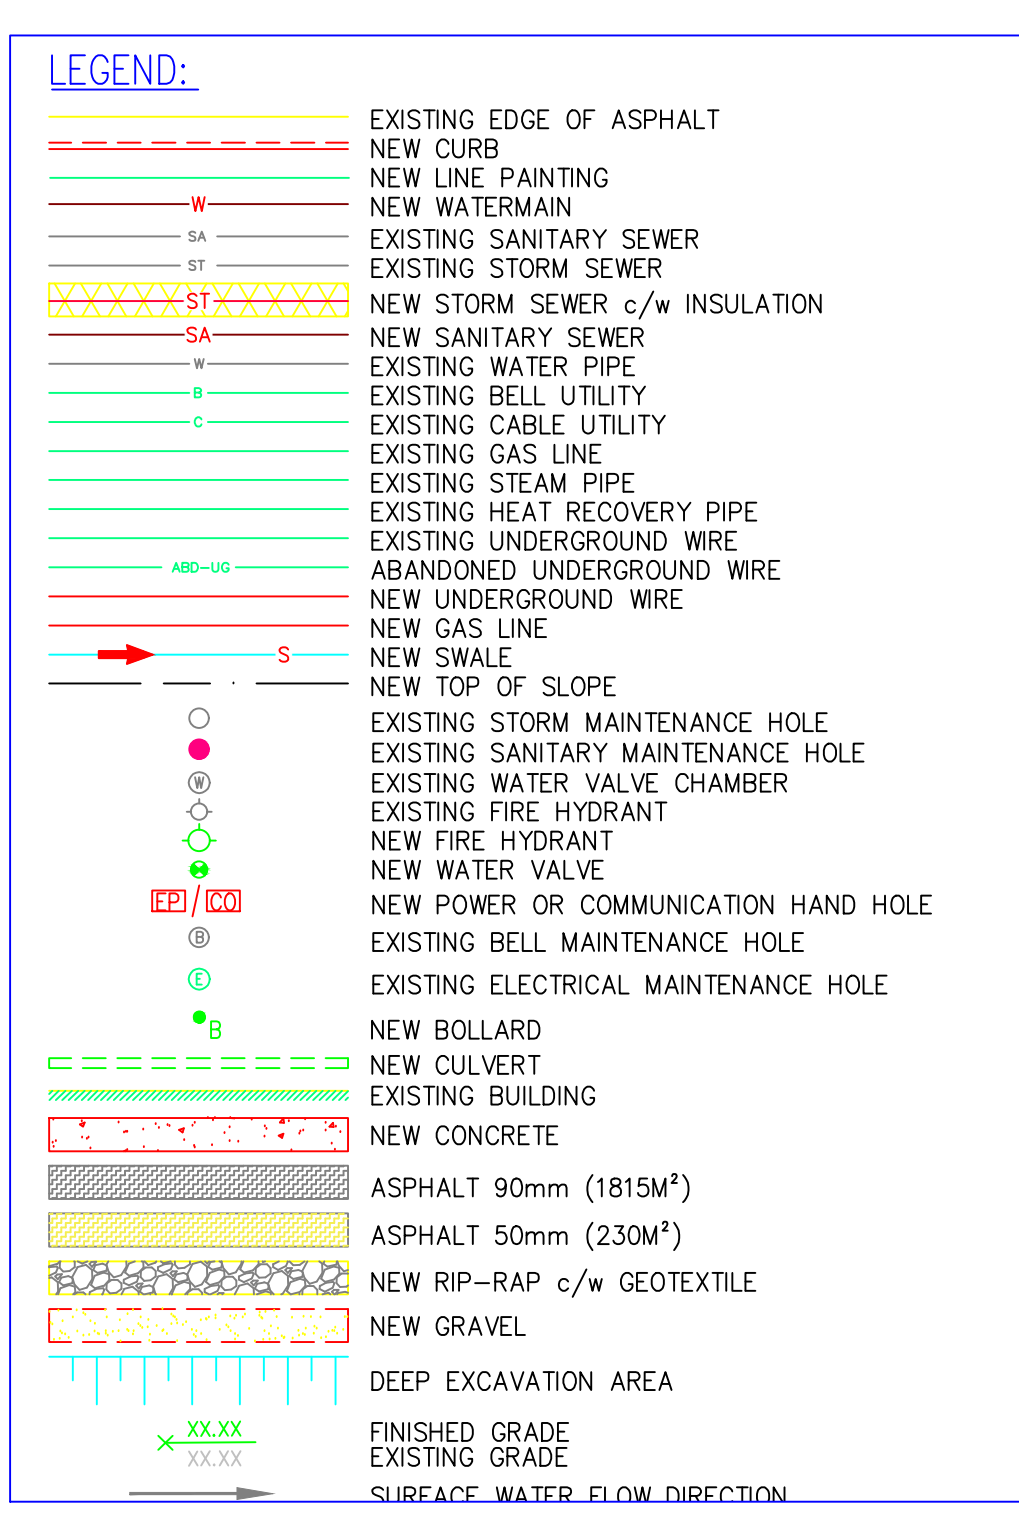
LEGEND:

EXISTING EDGE OF ASPHALT
NEW CURB
NEW LINE PAINTING
W
NEW WATERMAIN
SA
EXISTING SANITARY SEWER
ST
EXISTING STORM SEWER
ST
NEW STORM SEWER c/w INSULATION
SA
NEW SANITARY SEWER
W
EXISTING WATER PIPE
B
EXISTING BELL UTILITY
C
EXISTING CABLE UTILITY
EXISTING GAS LINE
EXISTING STEAM PIPE
EXISTING HEAT RECOVERY PIPE
EXISTING UNDERGROUND WIRE
ABD-UG
ABANDONED UNDERGROUND WIRE
NEW UNDERGROUND WIRE
NEW GAS LINE
S
NEW SWALE
NEW TOP OF SLOPE
EXISTING STORM MAINTENANCE HOLE
EXISTING SANITARY MAINTENANCE HOLE
W
EXISTING WATER VALVE CHAMBER
EXISTING FIRE HYDRANT
NEW FIRE HYDRANT
NEW WATER VALVE
EP / CO
NEW POWER OR COMMUNICATION HAND HOLE
B
EXISTING BELL MAINTENANCE HOLE
E
EXISTING ELECTRICAL MAINTENANCE HOLE
B
NEW BOLLARD
NEW CULVERT
EXISTING BUILDING
NEW CONCRETE
ASPHALT 90mm (1815M$^2$)
ASPHALT 50mm (230M$^2$)
NEW RIP-RAP c/w GEOTEXTILE
NEW GRAVEL
DEEP EXCAVATION AREA
XX.XX
XX.XX
FINISHED GRADE
EXISTING GRADE
SURFACE WATER FLOW DIRECTION